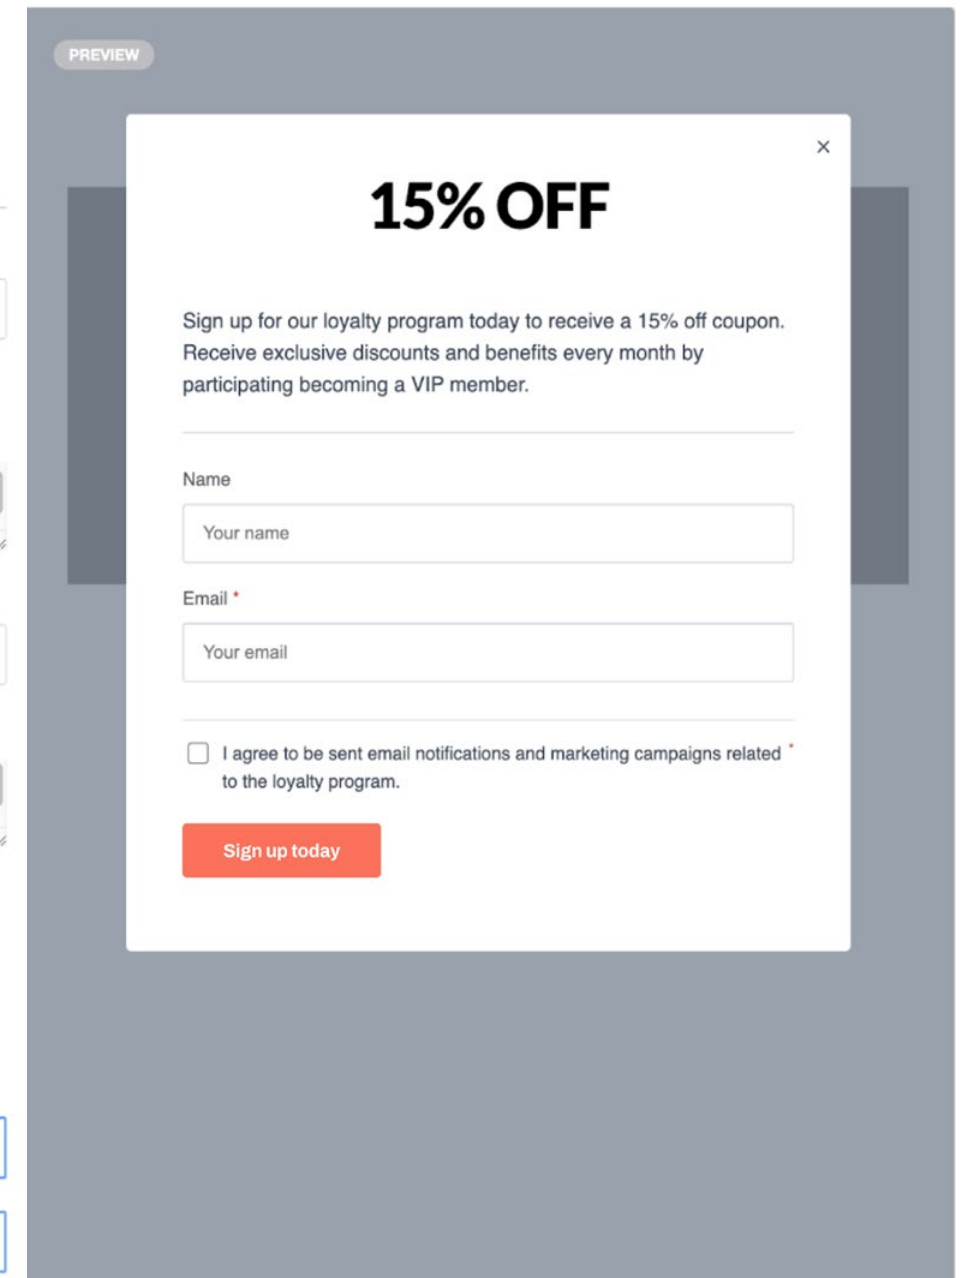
PREVIEW

×

15% OFF

Sign up for our loyalty program today to receive a 15% off coupon. Receive exclusive discounts and benefits every month by participating becoming a VIP member.

Name

Your name

Email *

Your email

I agree to be sent email notifications and marketing campaigns related to the loyalty program. *

Sign up today